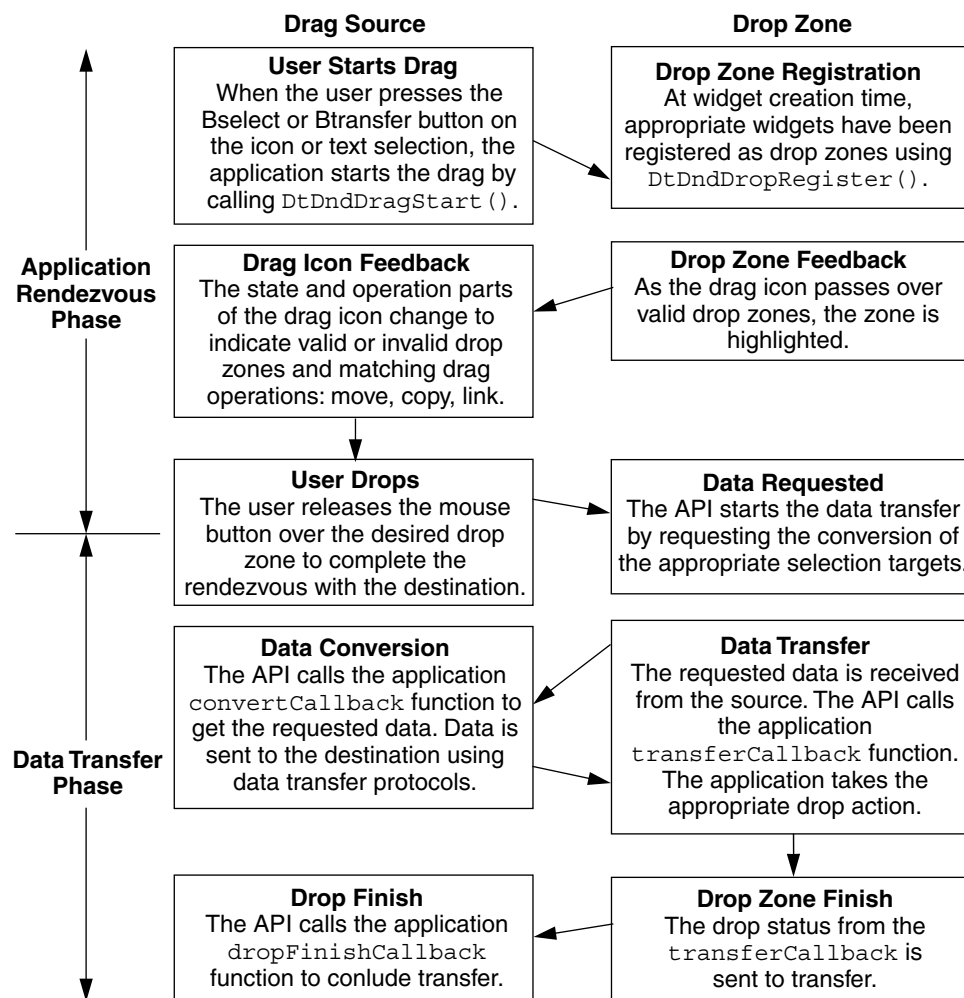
Drag Source

Drop Zone

Application Rendezvous Phase

User Starts Drag
When the user presses the Bselect or Btransfer button on the icon or text selection, the application starts the drag by calling DtDndDragStart().

Drop Zone Registration
At widget creation time, appropriate widgets have been registered as drop zones using DtDndDropRegister().

Drag Icon Feedback
The state and operation parts of the drag icon change to indicate valid or invalid drop zones and matching drag operations: move, copy, link.

Drop Zone Feedback
As the drag icon passes over valid drop zones, the zone is highlighted.

User Drops
The user releases the mouse button over the desired drop zone to complete the rendezvous with the destination.

Data Requested
The API starts the data transfer by requesting the conversion of the appropriate selection targets.

Data Transfer Phase

Data Conversion
The API calls the application convertCallback function to get the requested data. Data is sent to the destination using data transfer protocols.

Data Transfer
The requested data is received from the source. The API calls the application transferCallback function. The application takes the appropriate drop action.

Drop Finish
The API calls the application dropFinishCallback function to conlude transfer.

Drop Zone Finish
The drop status from the transferCallback is sent to transfer.